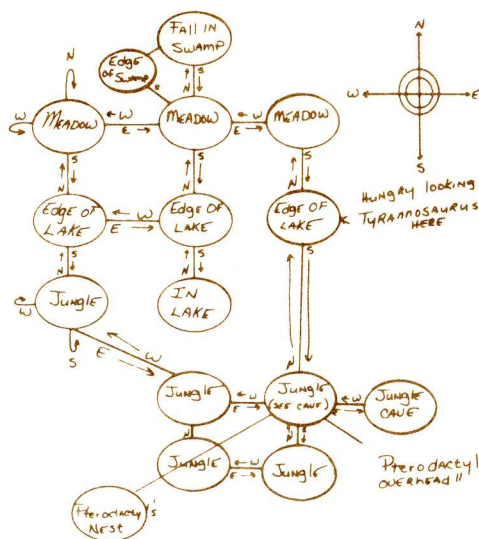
FALL IN SWAMP

Edge of Swamp

N

W

E

S

MEADOW

MEADOW

MEADOW

N

W

E

W

E

W

S

N

S

N

S

N

Edge OF LAKE

Edge OF LAKE

Edge OF LAKE

W

E

Hungry looking Tyrannosaurus HERE

S

N

S

N

S

Jungle

IN LAKE

W

S

E

W

N

Jungle

Jungle (SEE CAVE)

Jungle CAVE

E

W

E

W

Jungle

Jungle

E

W

Pterodactyl overhead !!

Pterodactyl's Nest